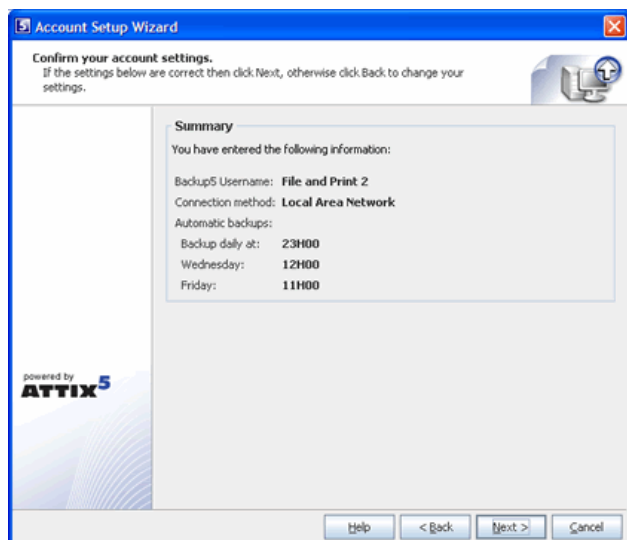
Account Setup Wizard

Confirm your account settings.
If the settings below are correct then click Next, otherwise click Back to change your settings.

Summary

You have entered the following information:

Backup5 Username: File and Print 2
Connection method: Local Area Network
Automatic backups:
Backup daily at: 23H00
Wednesday: 12H00
Friday: 11H00

powered by
ATTIX5

Help
< Back
Next >
Cancel